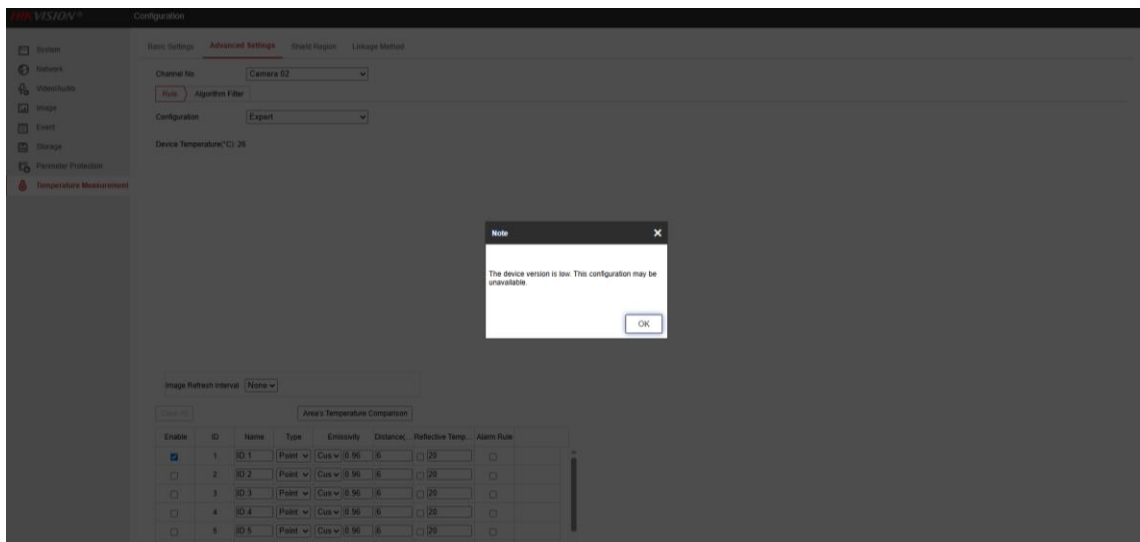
HIKVISION®
Configuration

System
Network
Video/Audio
Image
Event
Storage
Perimeter Protection
Temperature Measurement

Basic Settings Advanced Settings Shield Region Linkage Method

Channel No. Camera 02
Rule Algorithm Filter
Configuration Expert
Device Temperature(°C): 26

Note
The device version is low. This configuration may be unavailable.
OK

Image Refresh Interval None

Clear All
Area's Temperature Comparison

| Enable | ID | Name | Type | Emissivity | Distance(... | Reflective Temp... | Alarm Rule |
|---|---|---|---|---|---|---|---|
| ☑ | 1 | ID 1 | Point | Cus 0.96 | 6 | 20 | ☐ |
| ☐ | 2 | ID 2 | Point | Cus 0.96 | 6 | 20 | ☐ |
| ☐ | 3 | ID 3 | Point | Cus 0.96 | 6 | 20 | ☐ |
| ☐ | 4 | ID 4 | Point | Cus 0.96 | 6 | 20 | ☐ |
| ☐ | 5 | ID 5 | Point | Cus 0.96 | 6 | 20 | ☐ |